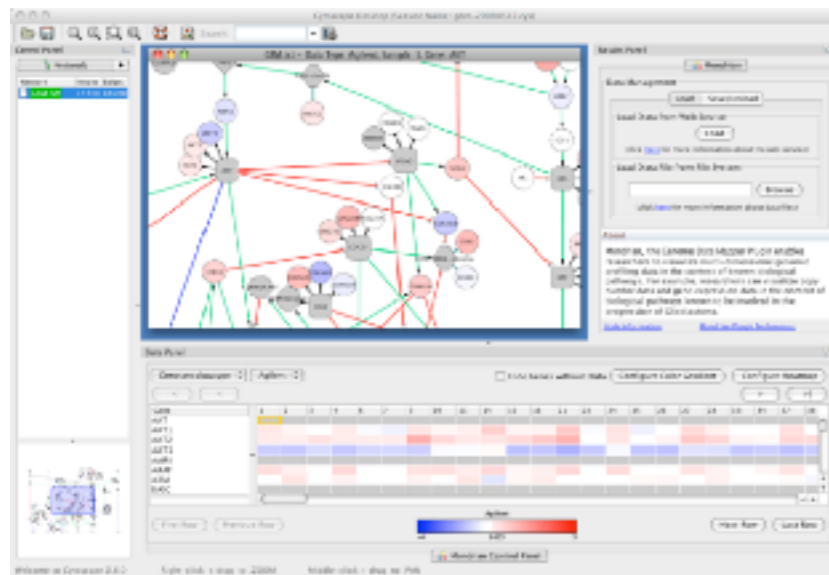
Cytoscape Desktop (Session Name: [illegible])

Search:

Control Panel

Network

Load NM

Results Panel

Data Management

Load Data from Web Source

Load Data from File (Browse)

Browse

About

Data Panel

Show Genes without Data

Configure Color Gradient

Configure Heatmap

AKT
AKT1
AKT2
AKT3
ARAF
BAD
BRAF

Agilent

First Row

Previous Row

Next Row

Last Row

Welcome to Cytoscape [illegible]

Right-click + drag to ZOOM

Middle-click + drag to PAN